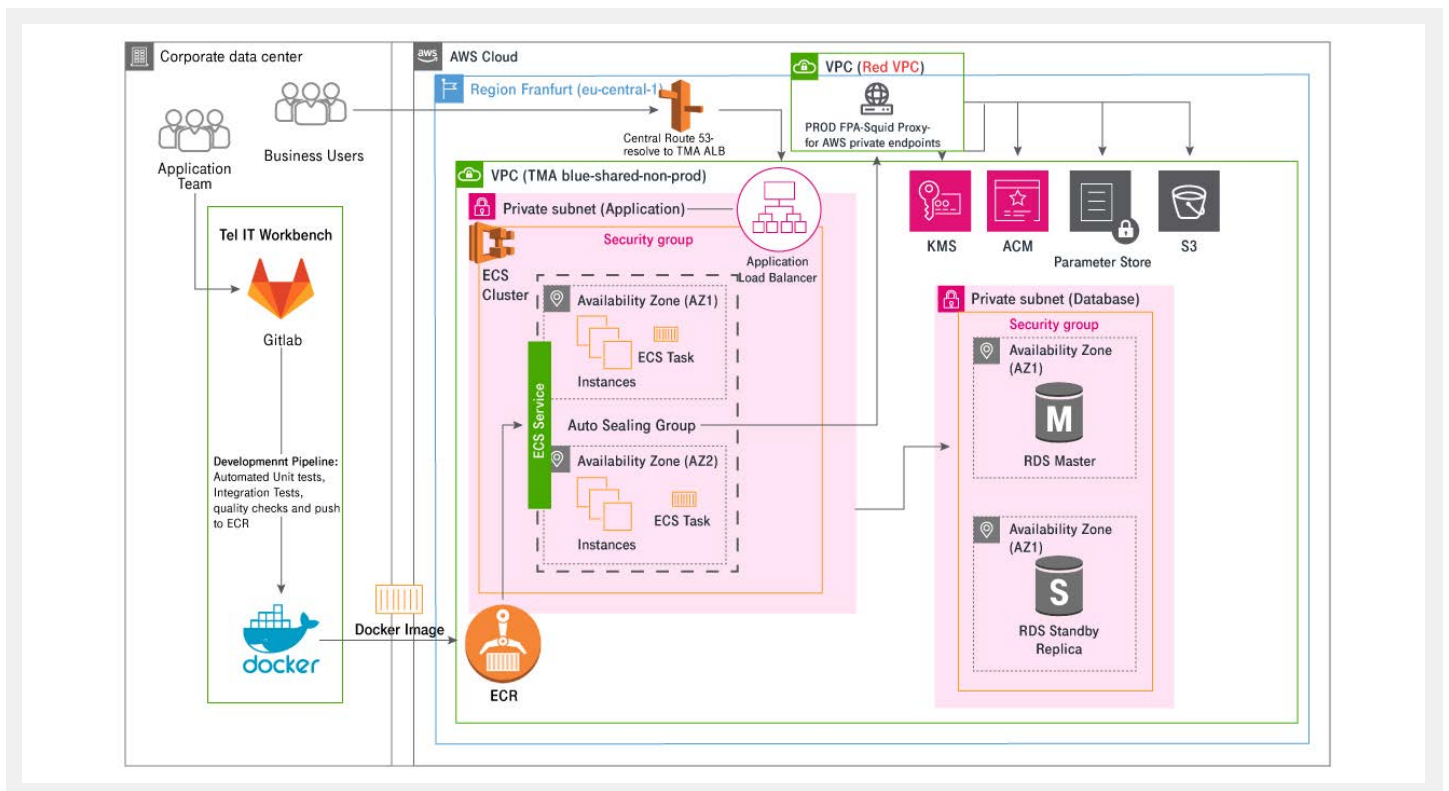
Corporate data center

Application Team

Business Users

Tel IT Workbench

Gitlab

Developmennt Pipeline: Automated Unit tests, Integration Tests, quality checks and push to ECR

docker

Docker Image

aws AWS Cloud

Region Franfurt (eu-central-1)

Central Route 53- resolve to TMA ALB

VPC (Red VPC)

PROD FPA-Squid Proxy- for AWS private endpoints

VPC (TMA blue-shared-non-prod)

Private subnet (Application)

Application Load Balancer

Security group

ECS Cluster

Availability Zone (AZ1)

ECS Task

Instances

ECS Service

Auto Sealing Group

Availability Zone (AZ2)

ECS Task

Instances

ECR

KMS

ACM

Parameter Store

S3

Private subnet (Database)

Security group

Availability Zone (AZ1)

M

RDS Master

Availability Zone (AZ1)

S

RDS Standby Replica